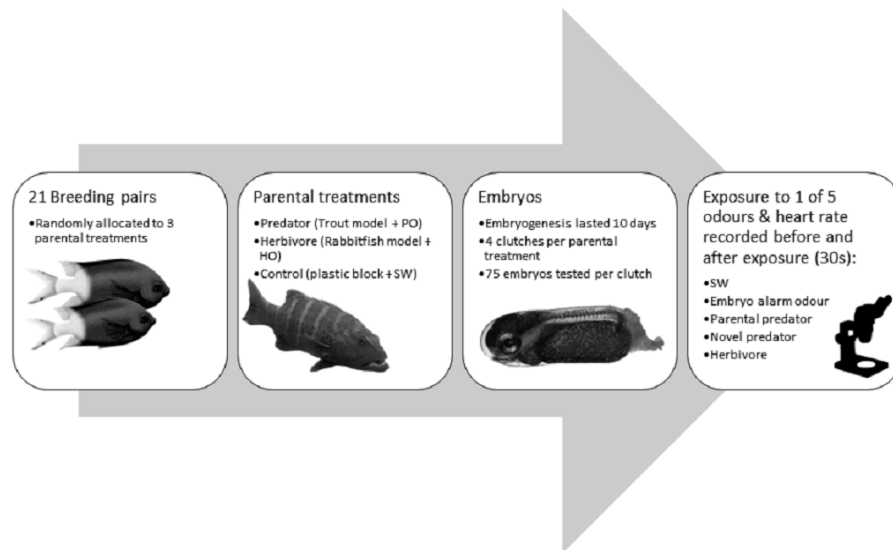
21 Breeding pairs

•Randomly allocated to 3 parental treatments

Parental treatments

•Predator (Trout model + PO)
•Herbivore (Rabbitfish model + HO)
•Control (plastic block + SW)

Embryos

•Embryogenesis lasted 10 days
•4 clutches per parental treatment
•75 embryos tested per clutch

Exposure to 1 of 5 odours & heart rate recorded before and after exposure (30s):

•SW
•Embryo alarm odour
•Parental predator
•Novel predator
•Herbivore